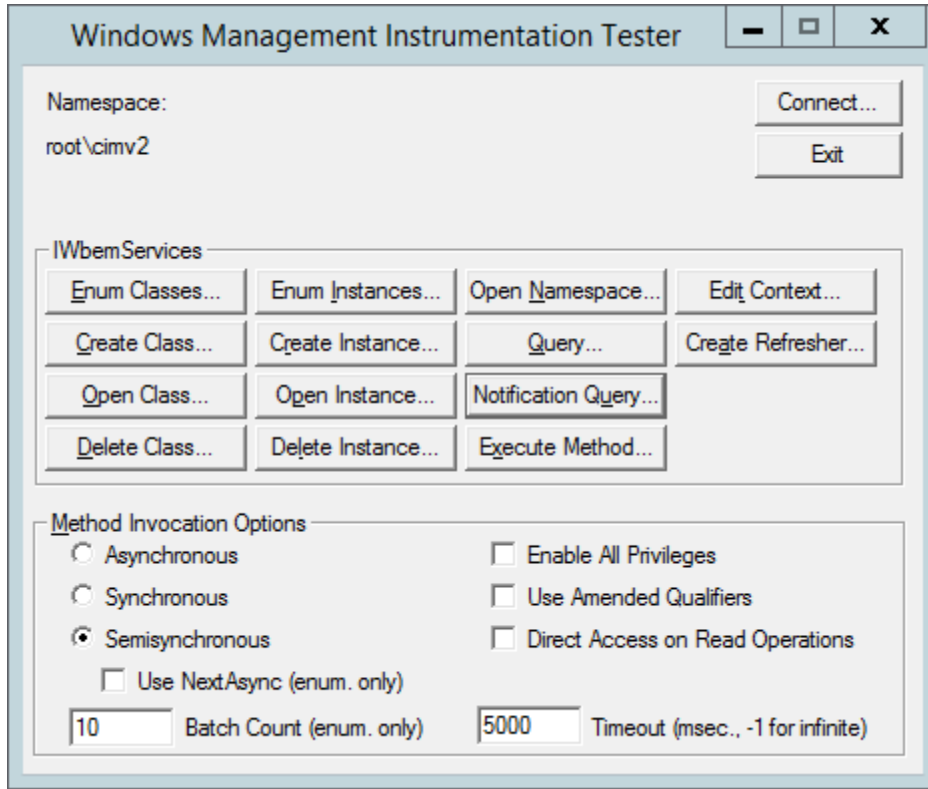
Windows Management Instrumentation Tester

Namespace:

root\cimv2

Connect...

Exit

IWbemServices

Enum Classes...

Enum Instances...

Open Namespace...

Edit Context...

Create Class...

Create Instance...

Query...

Create Refresher...

Open Class...

Open Instance...

Notification Query...

Delete Class...

Delete Instance...

Execute Method...

Method Invocation Options

Asynchronous

Synchronous

Semisynchronous

Use NextAsync (enum. only)

Enable All Privileges

Use Amended Qualifiers

Direct Access on Read Operations

10

Batch Count (enum. only)

5000

Timeout (msec., -1 for infinite)